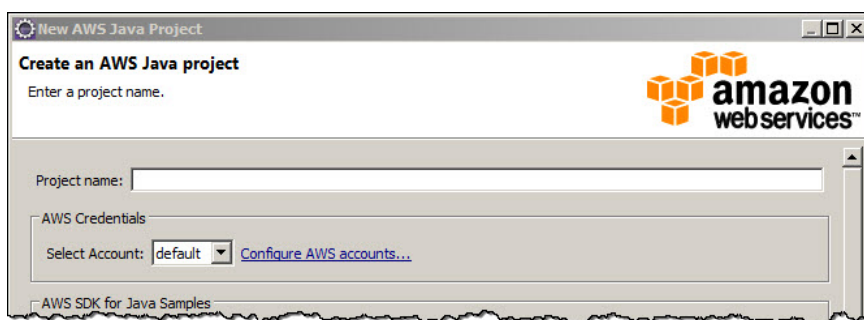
New AWS Java Project

Create an AWS Java project

Enter a project name.

amazon web services™

Project name:

AWS Credentials

Select Account: default Configure AWS accounts...

AWS SDK for Java Samples